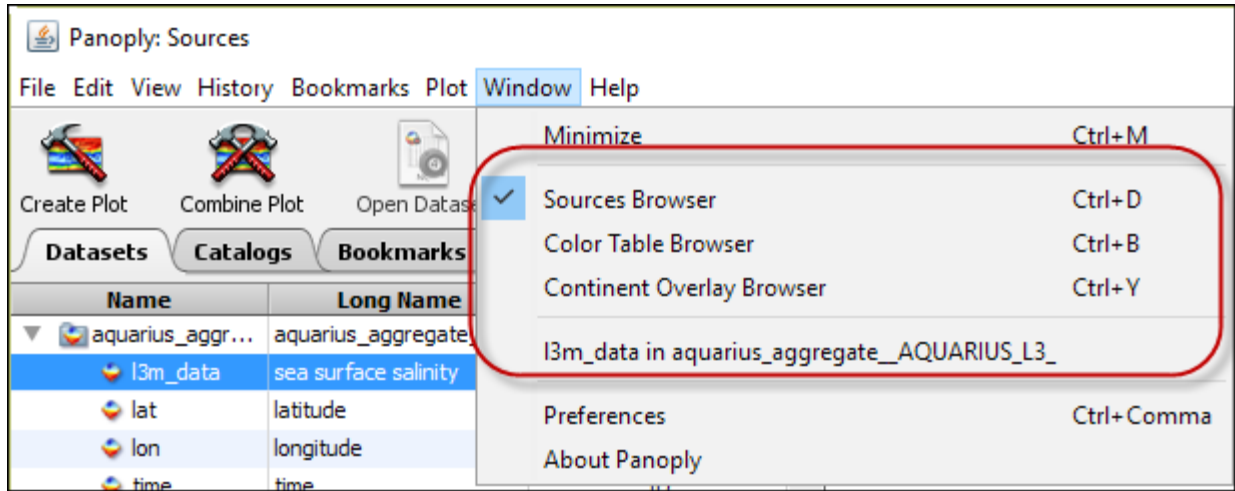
Panoply: Sources

File Edit View History Bookmarks Plot Window Help

Create Plot Combine Plot Open Datas

Datasets Catalogs Bookmarks

| Name | Long Name |
|---|---|
| aquarius_aggr... | aquarius_aggregate |
| l3m_data | sea surface salinity |
| lat | latitude |
| lon | longitude |
| time | time |

Minimize Ctrl+M

Sources Browser Ctrl+D
Color Table Browser Ctrl+B
Continent Overlay Browser Ctrl+Y

l3m_data in aquarius_aggregate__AQUARIUS_L3_

Preferences Ctrl+Comma
About Panoply